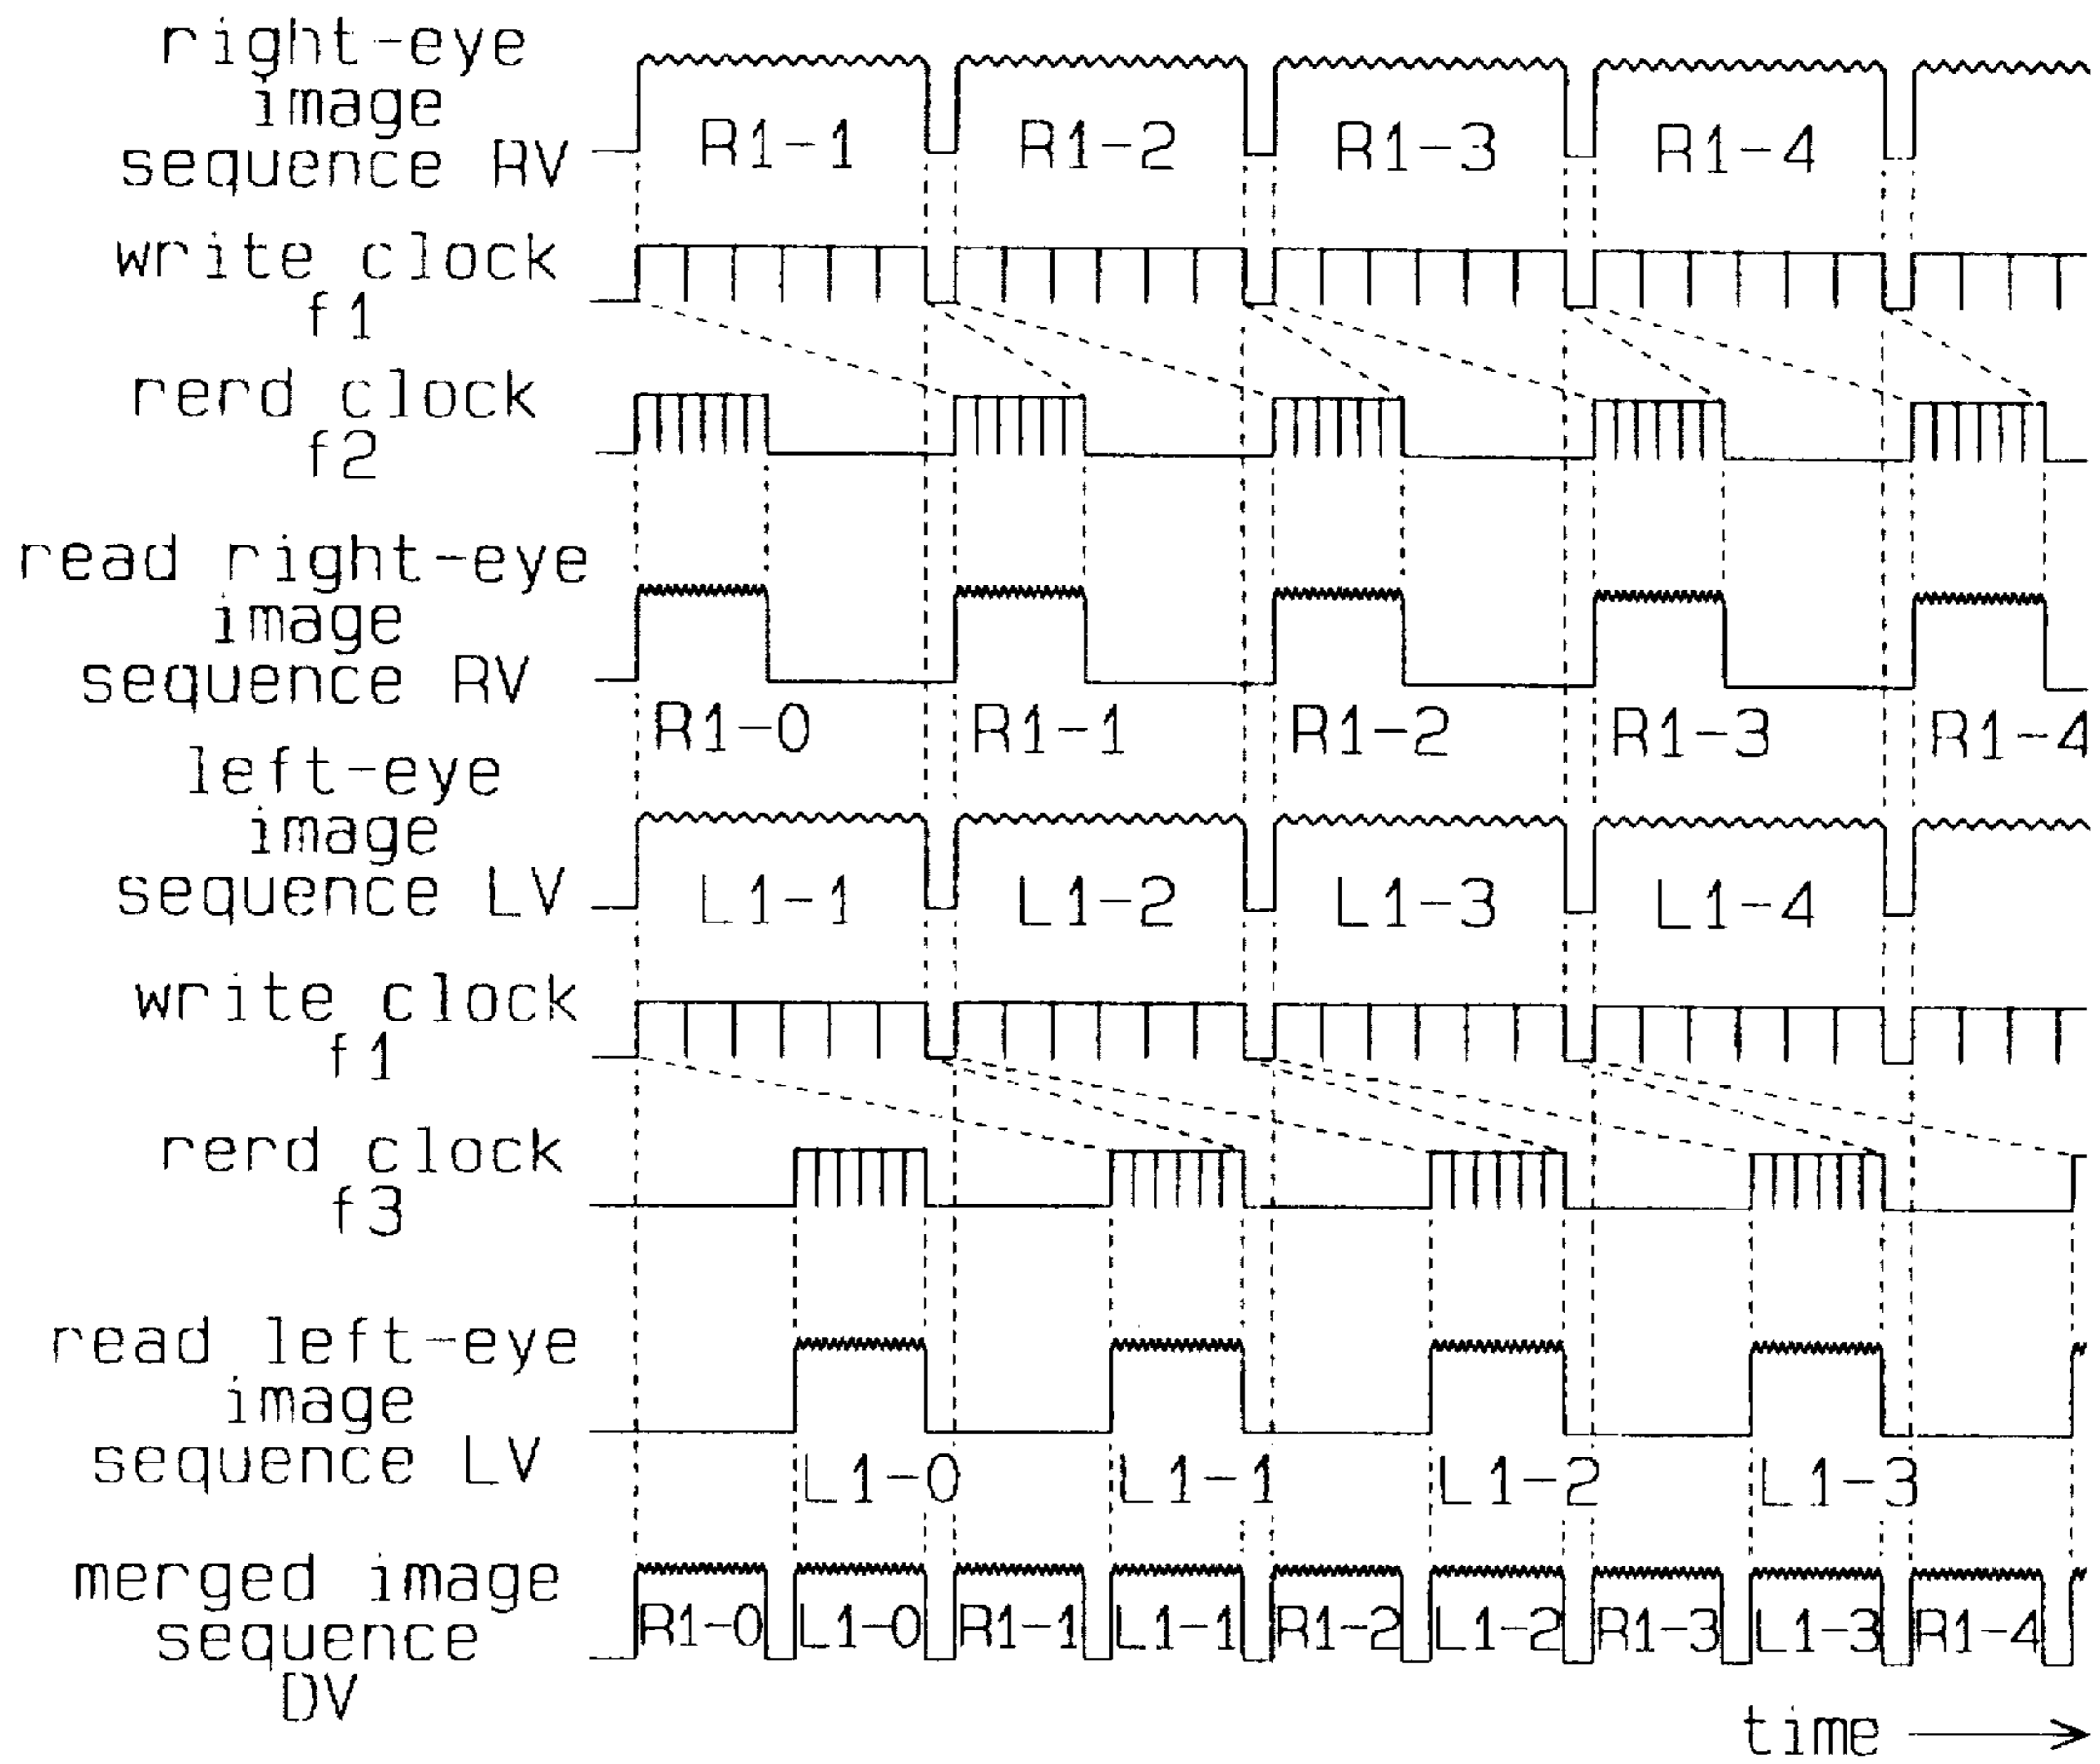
right-eye image sequence RV

R1-1 R1-2 R1-3 R1-4

write clock f1

rerd clock f2

read right-eye image sequence RV

R1-0 R1-1 R1-2 R1-3 R1-4

left-eye image sequence LV

L1-1 L1-2 L1-3 L1-4

write clock f1

rerd clock f3

read left-eye image sequence LV

L1-0 L1-1 L1-2 L1-3

merged image sequence DV

R1-0 L1-0 R1-1 L1-1 R1-2 L1-2 R1-3 L1-3 R1-4

time